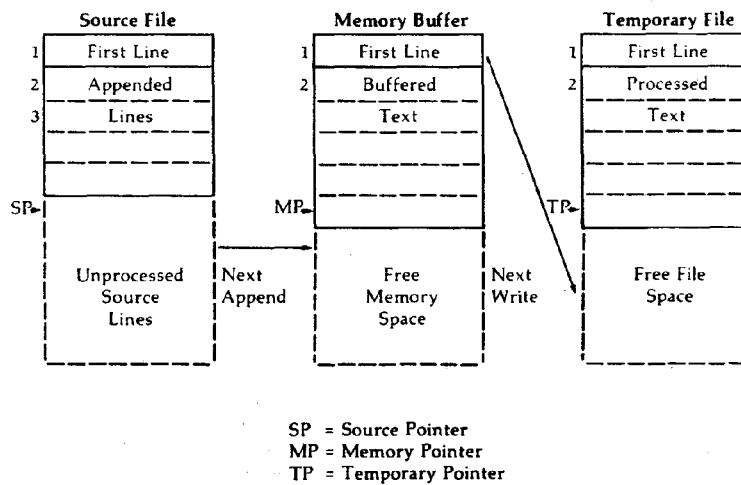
Source File

1 First Line
2 Appended
3 Lines

SP

Unprocessed Source Lines

Next Append

Memory Buffer

1 First Line
2 Buffered
Text

MP

Free Memory Space

Next Write

Temporary File

1 First Line
2 Processed
Text

TP

Free File Space

SP = Source Pointer
MP = Memory Pointer
TP = Temporary Pointer